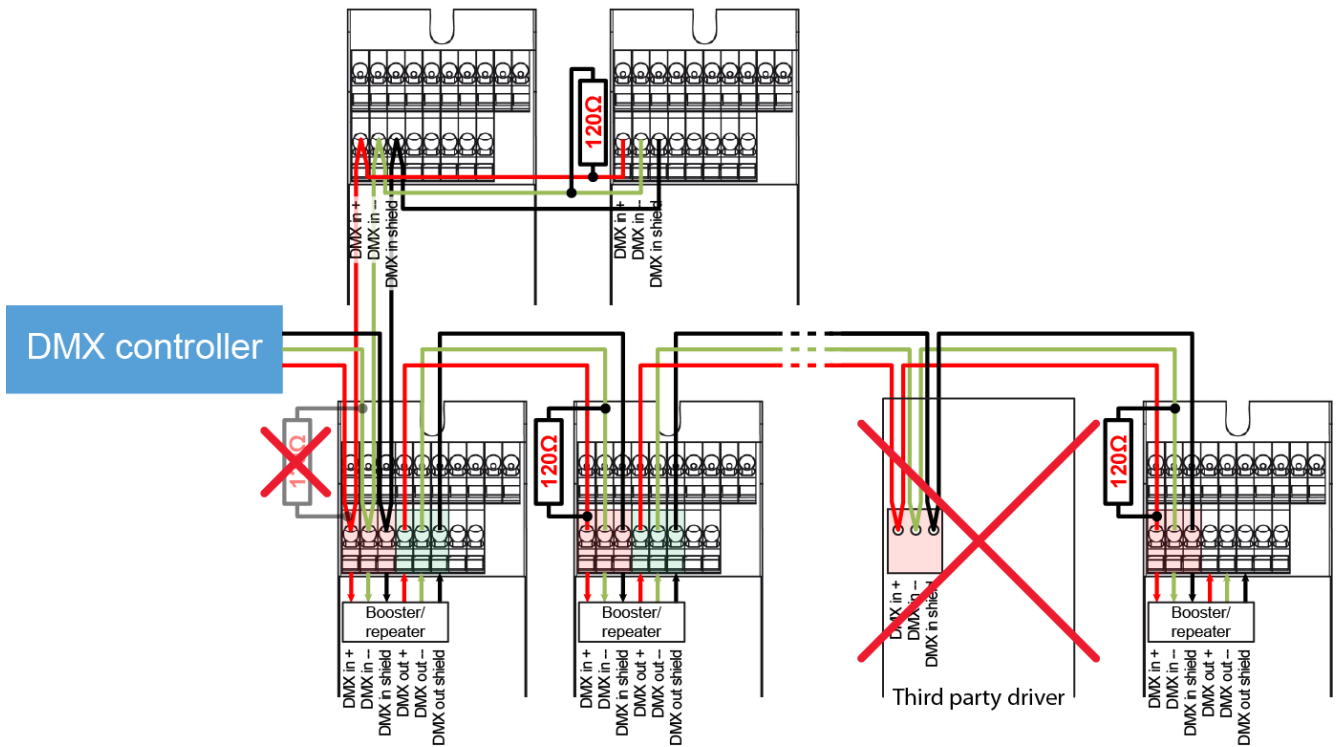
120Ω

DMX in +
DMX in –
DMX in shield

DMX in +
DMX in –
DMX in shield

DMX controller

1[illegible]Ω

120Ω

120Ω

120Ω

Booster/ repeater

Booster/ repeater

Booster/ repeater

DMX in +
DMX in –
DMX in shield
DMX out +
DMX out –
DMX out shield

DMX in +
DMX in –
DMX in shield
DMX out +
DMX out –
DMX out shield

DMX in +
DMX in –
DMX in shield

Third party driver

DMX in +
DMX in –
DMX in shield
DMX out +
DMX out –
DMX out shield